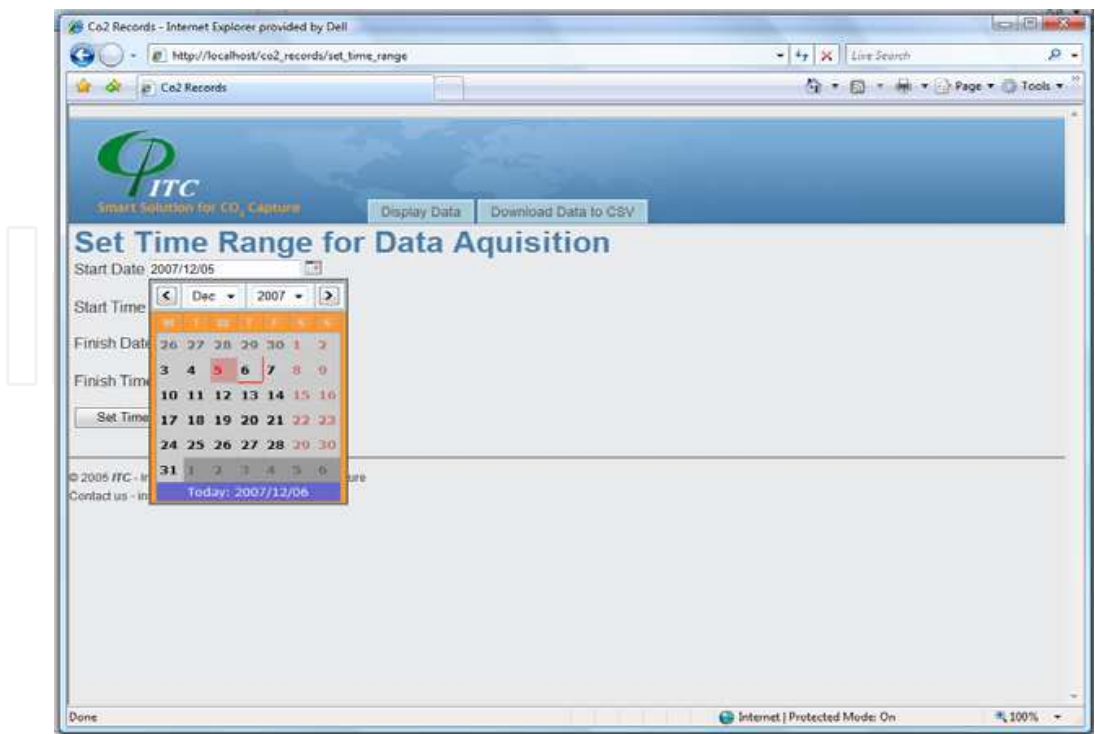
Co2 Records - Internet Explorer provided by Dell

http://localhost/co2_records/set_time_range

Live Search

Co2 Records

Page ▾ Tools ▾

ITC
Smart Solution for $CO_2$ Capture

Display Data | Download Data to CSV

Set Time Range for Data Aquisition

Start Date 2007/12/05

Dec ▾ 2007 ▾

| M | T | W | T | F | S | S |
|---|---|---|---|---|---|---|
| 26 | 27 | 28 | 29 | 30 | 1 | 2 |
| 3 | 4 | 5 | 6 | 7 | 8 | 9 |
| 10 | 11 | 12 | 13 | 14 | 15 | 16 |
| 17 | 18 | 19 | 20 | 21 | 22 | 23 |
| 24 | 25 | 26 | 27 | 28 | 29 | 30 |
| 31 | 1 | 2 | 3 | 4 | 5 | 6 |

Today: 2007/12/06

Start Time

Finish Date

Finish Time

Set Time

© 2005 ITC - In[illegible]ure
Contact us - in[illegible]

Done

Internet | Protected Mode: On

100%